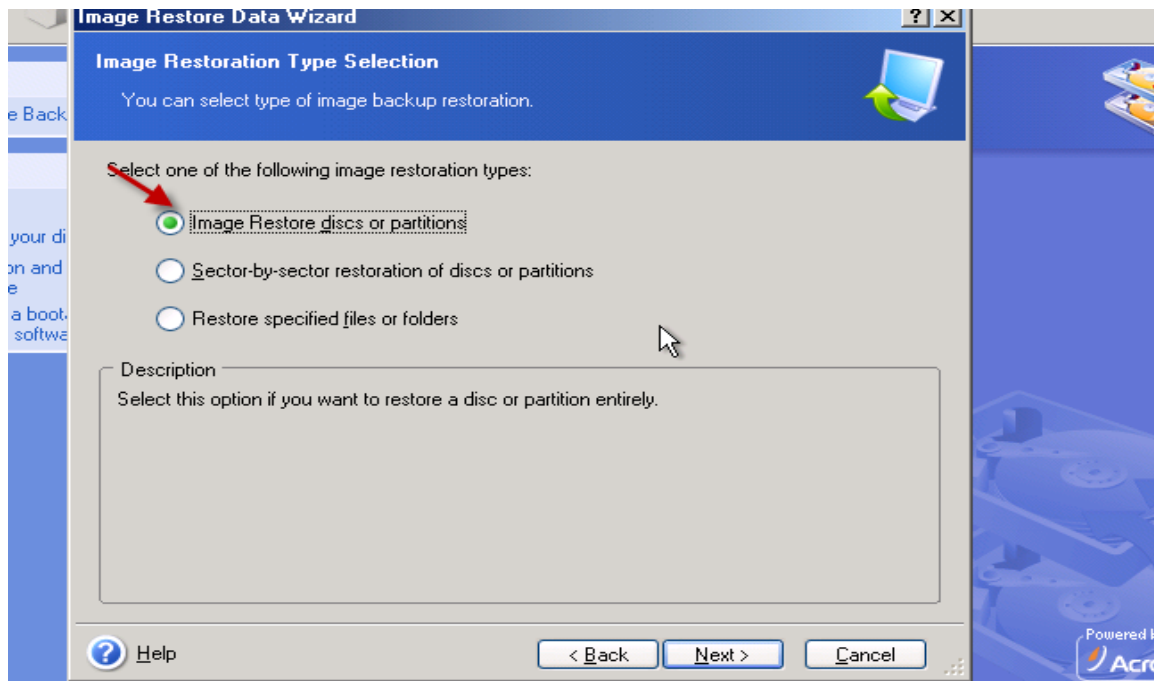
Image Restore Data Wizard

? X

Image Restoration Type Selection

You can select type of image backup restoration.

e Back

your di

on and e

a boot softwa

Select one of the following image restoration types:

Image Restore discs or partitions

Sector-by-sector restoration of discs or partitions

Restore specified files or folders

Description

Select this option if you want to restore a disc or partition entirely.

Help

< Back

Next >

Cancel

Powered

Acr